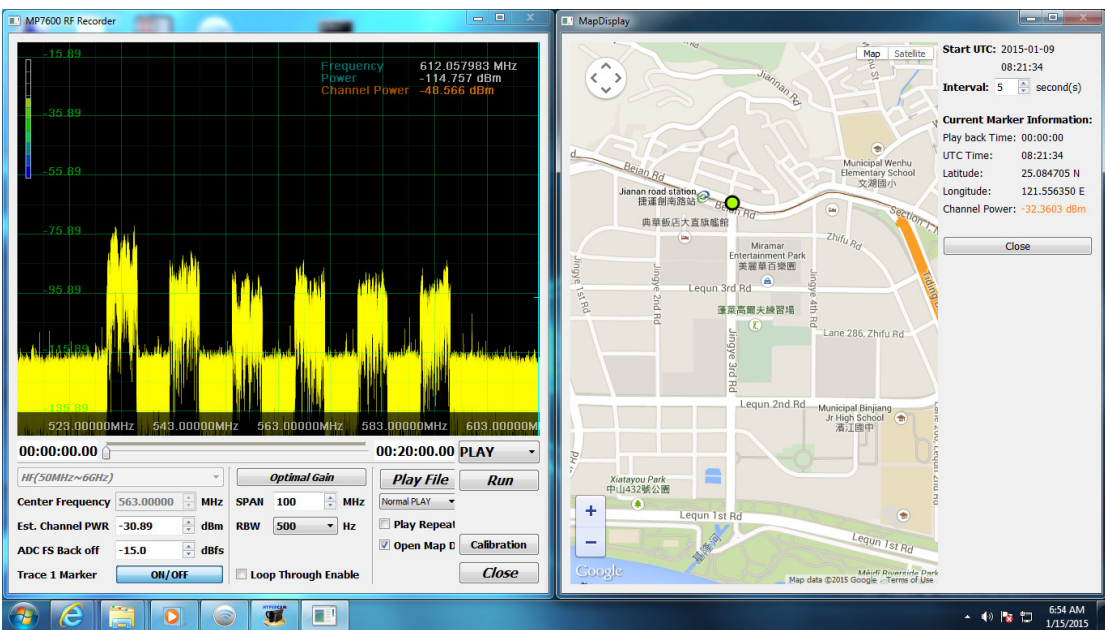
MP7600 RF Recorder

-15.89
-35.89
-55.89
-75.89
-95.89
-115.89
-135.89

Frequency 612.057983 MHz
Power -114.757 dBm
Channel Power -48.566 dBm

523.00000MHz 543.00000MHz 563.00000MHz 583.00000MHz 603.00000MHz

00:00:00.00 00:20:00.00 PLAY

HF(50MHz~6GHz)
Center Frequency 563.00000 MHz
Est. Channel PWR -30.89 dBm
ADC FS Back off -15.0 dBfs
Trace 1 Marker ON/OFF

Optimal Gain
SPAN 100 MHz
RBW 500 Hz
Loop Through Enable

Play File
Normal PLAY
Play Repeat
Open Map D

Run
Calibration
Close

MapDisplay

Map Satellite
Jiannan Rd
Beian Rd
Jianan road station
捷運劍南路站
典華飯店大直旗艦館
Municipal Wenhu Elementary School
文湖國小
Zhifu Rd
Section 1
Miramar Entertainment Park
美麗華百樂園
Lequn 3rd Rd
蓬萊高爾夫練習場
Lane 286, Zhifu Rd
Jingye 1st Rd
Jingye 2nd Rd
Jingye 3rd Rd
Jingye 4th Rd
Lequn 2nd Rd
Municipal Binjiang Jr High School
濱江國中
Xiatayou Park
中山432號公園
Lequn 1st Rd
Lequn 1st Rd
基隆河
Google
Map data ©2015 Google Terms of Use

Start UTC: 2015-01-09
08:21:34
Interval: 5 second(s)

Current Marker Information:
Play back Time: 00:00:00
UTC Time: 08:21:34
Latitude: 25.084705 N
Longitude: 121.556350 E
Channel Power: -32.3603 dBm

Close

6:54 AM
1/15/2015